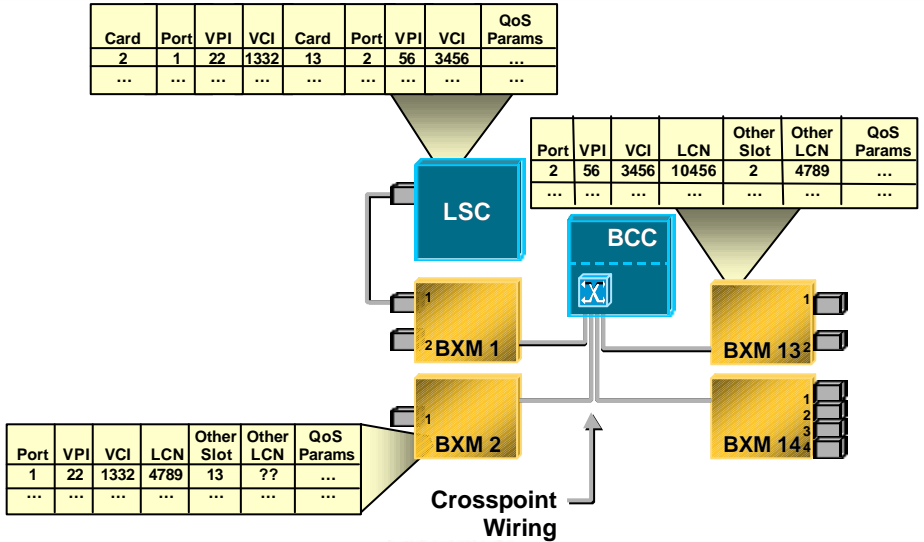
| Card | Port | VPI | VCI | Card | Port | VPI | VCI | QoS Params |
|---|---|---|---|---|---|---|---|---|
| 2 | 1 | 22 | 1332 | 13 | 2 | 56 | 3456 | ... |
| ... | ... | ... | ... | ... | ... | ... | ... | ... |

| Port | VPI | VCI | LCN | Other Slot | Other LCN | QoS Params |
|---|---|---|---|---|---|---|
| 2 | 56 | 3456 | 10456 | 2 | 4789 | ... |
| ... | ... | ... | ... | ... | ... | ... |

LSC

BCC

1

2 BXM 1

1

BXM 13 2

1

BXM 2

1
2
3
BXM 14 4

| Port | VPI | VCI | LCN | Other Slot | Other LCN | QoS Params |
|---|---|---|---|---|---|---|
| 1 | 22 | 1332 | 4789 | 13 | ?? | ... |
| ... | ... | ... | ... | ... | ... | ... |

Crosspoint Wiring